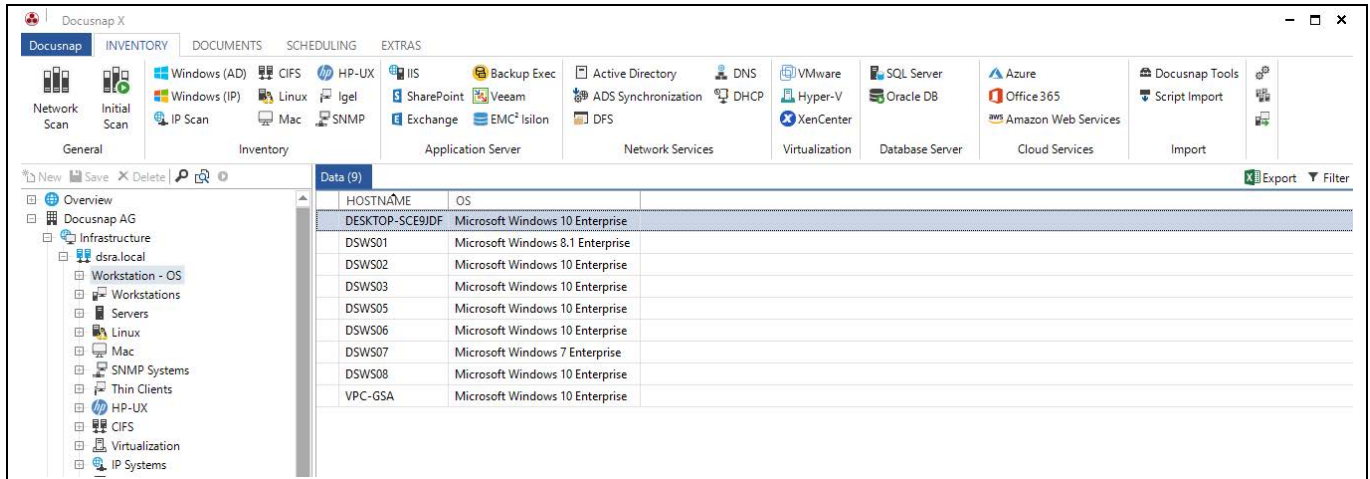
Docusnap X

Docusnap INVENTORY DOCUMENTS SCHEDULING EXTRAS

Network Scan
Initial Scan
General

Windows (AD) CIFS HP-UX
Windows (IP) Linux Igel
IP Scan Mac SNMP
Inventory

IIS Backup Exec
SharePoint Veeam
Exchange EMC² Isilon
Application Server

Active Directory DNS
ADS Synchronization DHCP
DFS
Network Services

VMware
Hyper-V
XenCenter
Virtualization

SQL Server
Oracle DB
Database Server

Azure
Office365
Amazon Web Services
Cloud Services

Docusnap Tools
Script Import
Import

New Save Delete

Overview
Docusnap AG
Infrastructure
dsra.local
Workstation - OS
Workstations
Servers
Linux
Mac
SNMP Systems
Thin Clients
HP-UX
CIFS
Virtualization
IP Systems

Data (9)

Export Filter

| HOSTNAME | OS |
|---|---|
| DESKTOP-SCE9JDF | Microsoft Windows 10 Enterprise |
| DSWS01 | Microsoft Windows 8.1 Enterprise |
| DSWS02 | Microsoft Windows 10 Enterprise |
| DSWS03 | Microsoft Windows 10 Enterprise |
| DSWS05 | Microsoft Windows 10 Enterprise |
| DSWS06 | Microsoft Windows 10 Enterprise |
| DSWS07 | Microsoft Windows 7 Enterprise |
| DSWS08 | Microsoft Windows 10 Enterprise |
| VPC-GSA | Microsoft Windows 10 Enterprise |